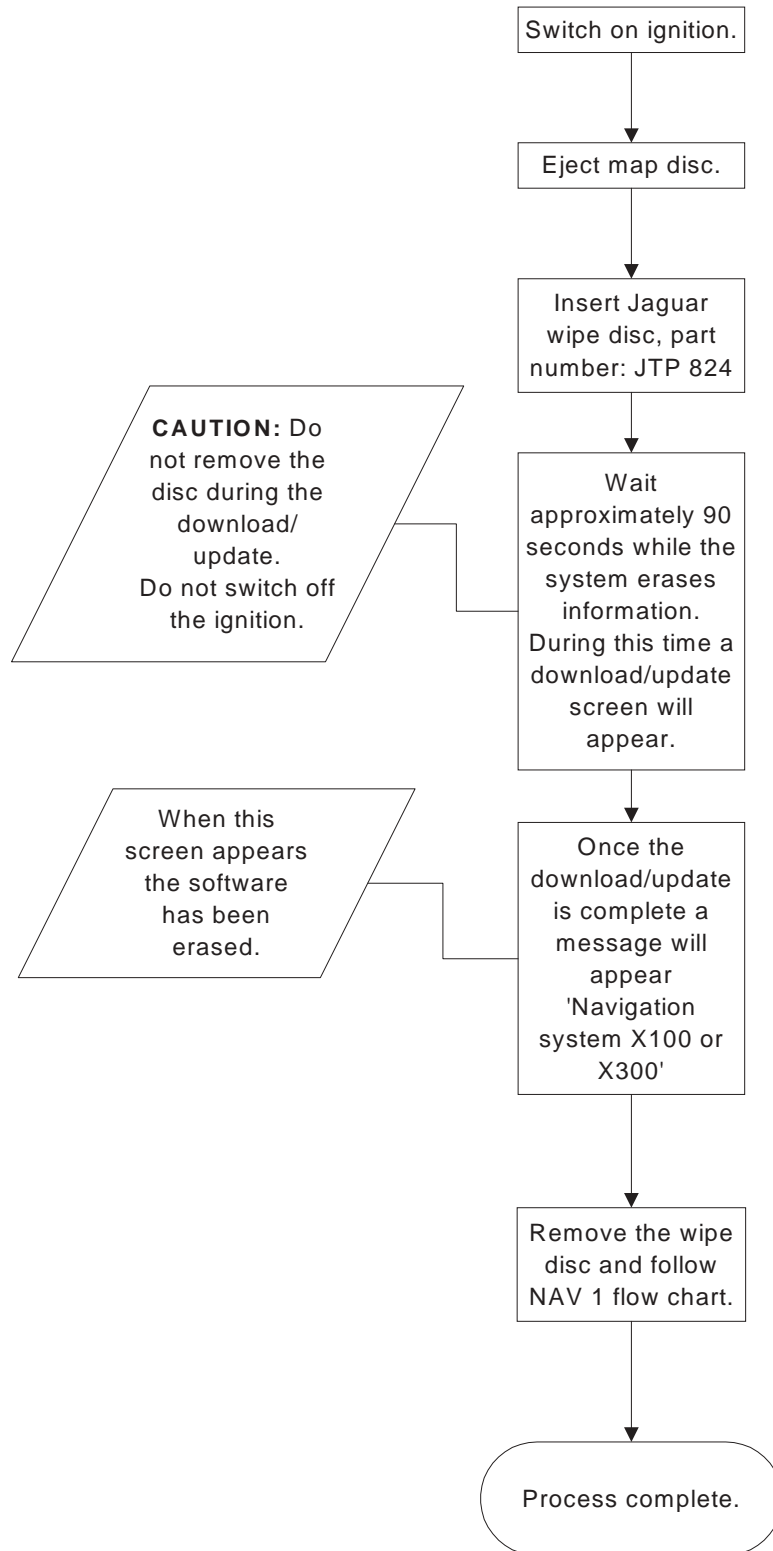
Switch on ignition.

Eject map disc.

Insert Jaguar wipe disc, part number: JTP 824

CAUTION: Do not remove the disc during the download/ update. Do not switch off the ignition.

Wait approximately 90 seconds while the system erases information. During this time a download/update screen will appear.

When this screen appears the software has been erased.

Once the download/update is complete a message will appear 'Navigation system X100 or X300'

Remove the wipe disc and follow NAV 1 flow chart.

Process complete.